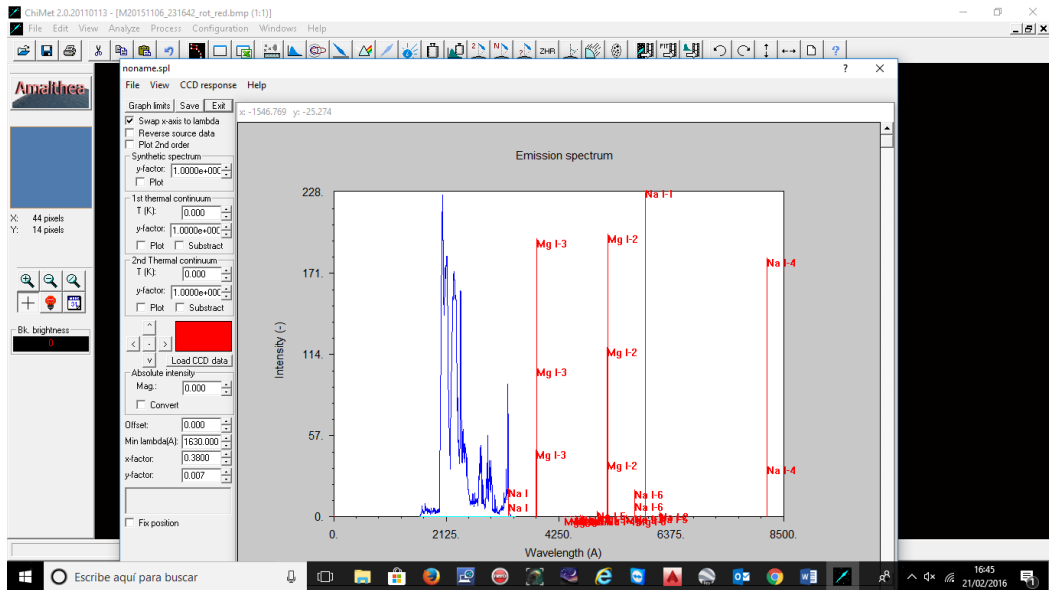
ChiMet 2.0.20110113 - [M20151106_231642_rot_red.bmp (1:1)]
File Edit View Analyze Process Configuration Windows Help

Amalthee

X: 44 pixels
Y: 14 pixels

Bk. brightness
0

noname.spl
File View CCD response Help
Graph limits Save Exit
x: -1546.769 y: -25.274
Swap x-axis to lambda
Reverse source data
Plot 2nd order
Synthetic spectrum
y-factor: 1.0000e+000
Plot
1st thermal continuum
T (K): 0.000
y-factor: 1.0000e+000
Plot Substract
2nd Thermal continuum
T (K): 0.000
y-factor: 1.0000e+000
Plot Substract
Load CCD data
Absolute intensity
Mag.: 0.000
Convert
Offset: 0.000
Min lambda(A): 1630.000
x-factor: 0.3800
y-factor: 0.007
Fix position

Emission spectrum
Intensity (-)
Wavelength (A)
228.
171.
114.
57.
0.
0.
2125.
4250.
6375.
8500.
Na I-1
Mg I-3
Mg I-2
Na I-4
Mg I-2
Mg I-3
Mg I-3
Mg I-2
Na I-4
Na I
Na I
Na I-6
Na I-6
Na I-5
Na I-6

Escribe aquí para buscar
16:45
21/02/2016